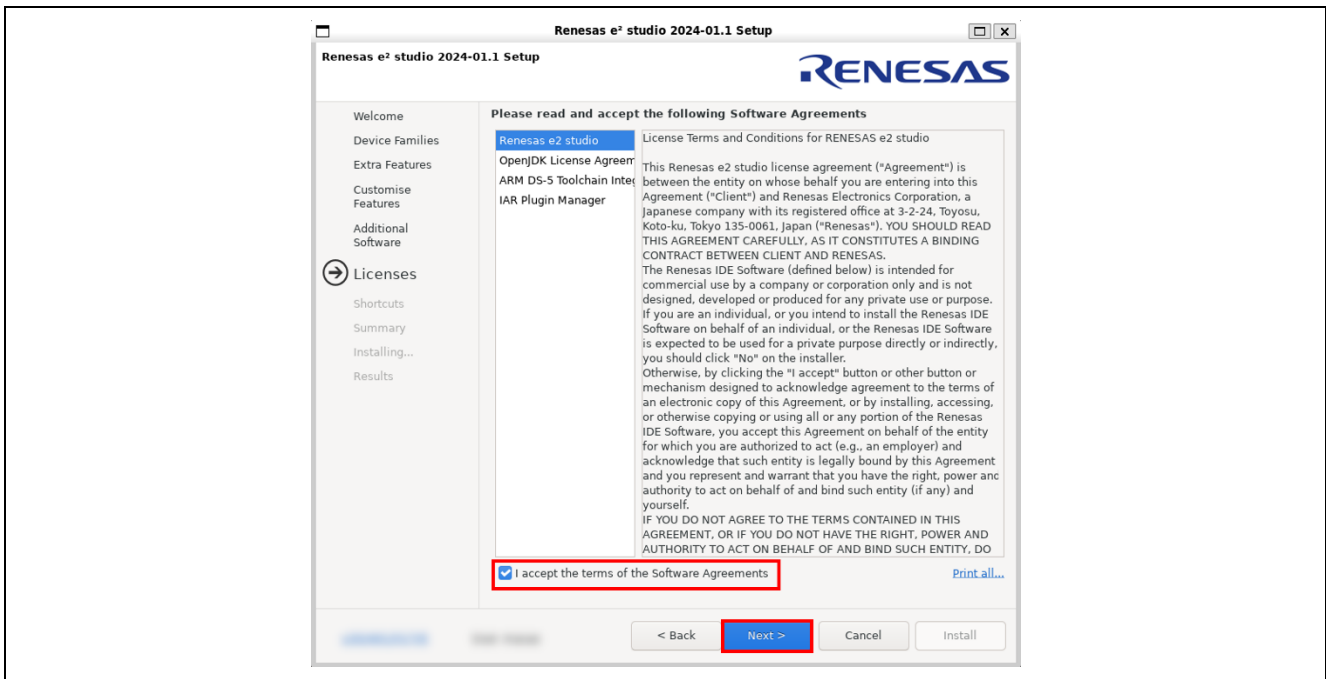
Renesas e² studio 2024-01.1 Setup

Renesas e² studio 2024-01.1 Setup

RENESAS

Welcome
Device Families
Extra Features
Customise Features
Additional Software
Licenses
Shortcuts
Summary
Installing...
Results

Please read and accept the following Software Agreements

Renesas e2 studio
OpenJDK License Agreem
ARM DS-5 Toolchain Integ
IAR Plugin Manager

License Terms and Conditions for RENESAS e2 studio

This Renesas e2 studio license agreement ("Agreement") is between the entity on whose behalf you are entering into this Agreement ("Client") and Renesas Electronics Corporation, a Japanese company with its registered office at 3-2-24, Toyosu, Koto-ku, Tokyo 135-0061, Japan ("Renesas"). YOU SHOULD READ THIS AGREEMENT CAREFULLY, AS IT CONSTITUTES A BINDING CONTRACT BETWEEN CLIENT AND RENESAS.
The Renesas IDE Software (defined below) is intended for commercial use by a company or corporation only and is not designed, developed or produced for any private use or purpose. If you are an individual, or you intend to install the Renesas IDE Software on behalf of an individual, or the Renesas IDE Software is expected to be used for a private purpose directly or indirectly, you should click "No" on the installer.
Otherwise, by clicking the "I accept" button or other button or mechanism designed to acknowledge agreement to the terms of an electronic copy of this Agreement, or by installing, accessing, or otherwise copying or using all or any portion of the Renesas IDE Software, you accept this Agreement on behalf of the entity for which you are authorized to act (e.g., an employer) and acknowledge that such entity is legally bound by this Agreement and you represent and warrant that you have the right, power anc authority to act on behalf of and bind such entity (if any) and yourself.
IF YOU DO NOT AGREE TO THE TERMS CONTAINED IN THIS AGREEMENT, OR IF YOU DO NOT HAVE THE RIGHT, POWER AND AUTHORITY TO ACT ON BEHALF OF AND BIND SUCH ENTITY, DO

I accept the terms of the Software Agreements

Print all...

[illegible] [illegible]

< Back

Next >

Cancel

Install